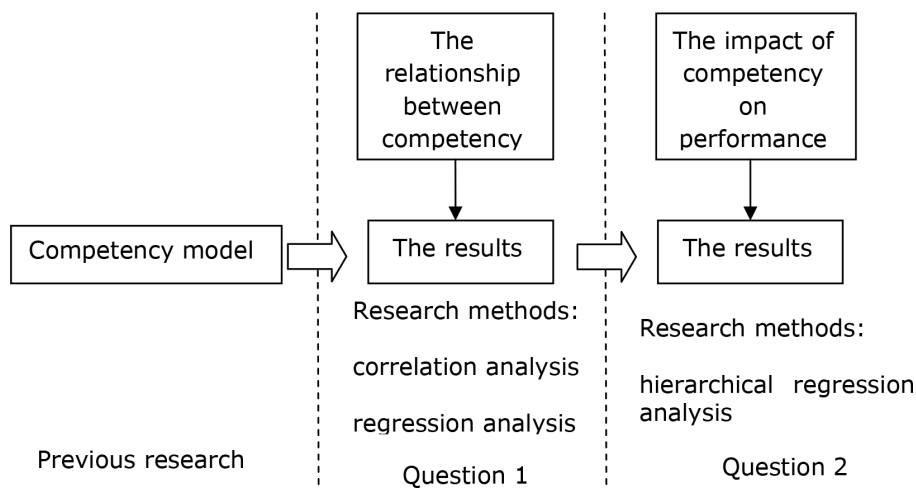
Competency model

Previous research

The relationship between competency

The results

Research methods:

correlation analysis

regression analysis

Question 1

The impact of competency on performance

The results

Research methods:

hierarchical regression analysis

Question 2